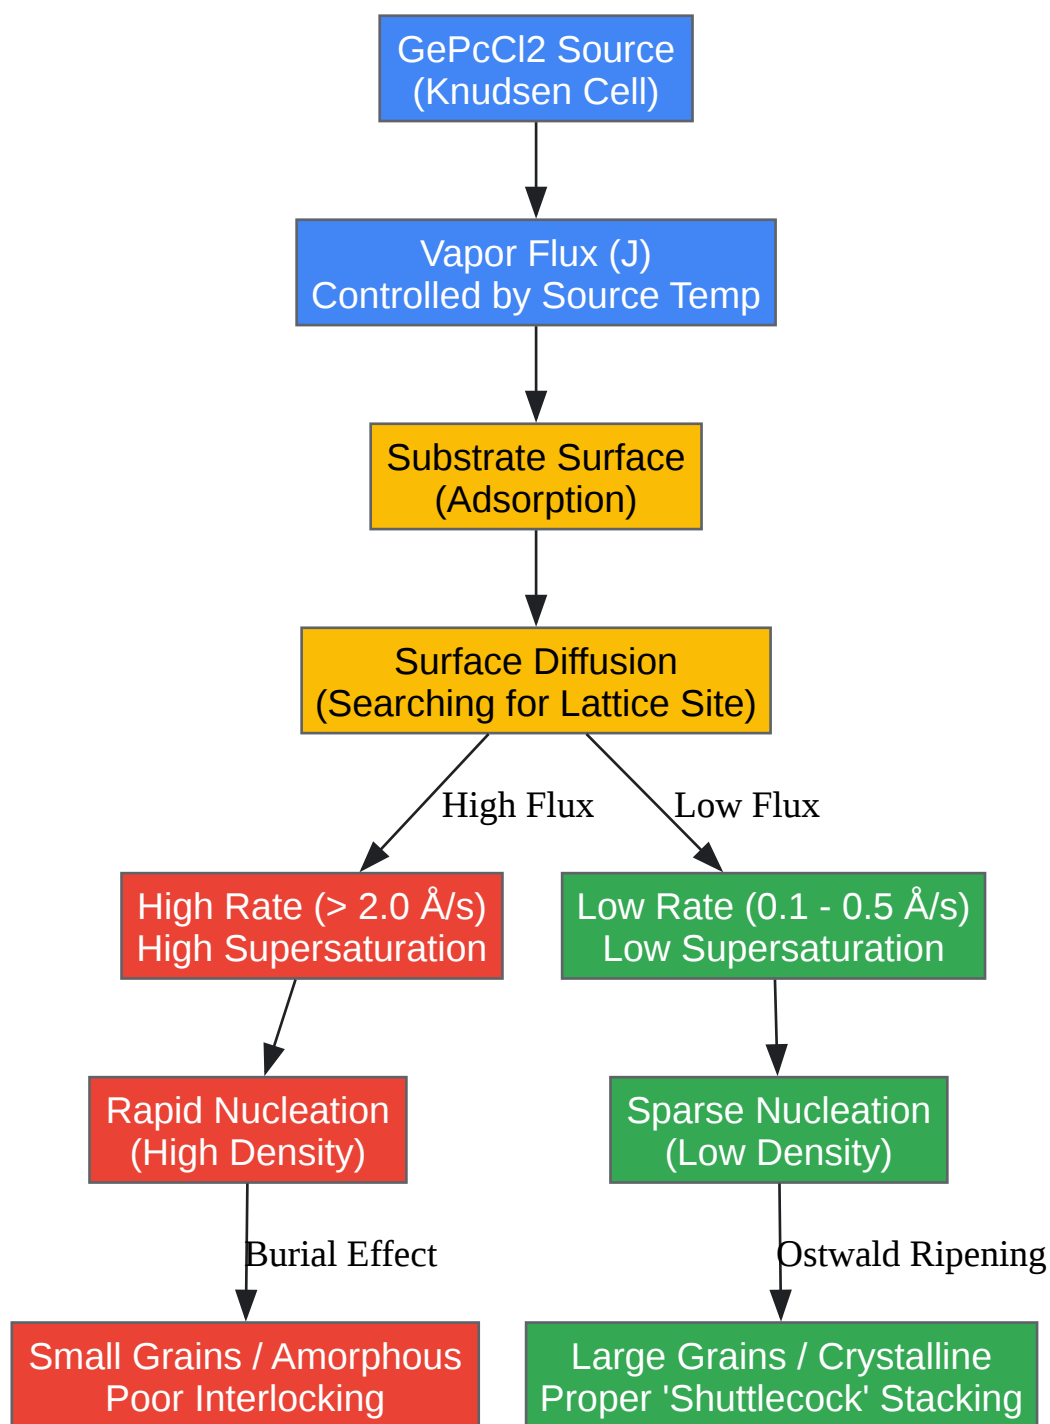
GePcCl2 Source
(Knudsen Cell)

Vapor Flux (J)
Controlled by Source Temp

Substrate Surface
(Adsorption)

Surface Diffusion
(Searching for Lattice Site)

High Flux

Low Flux

High Rate (> 2.0 Å/s)
High Supersaturation

Low Rate (0.1 - 0.5 Å/s)
Low Supersaturation

Rapid Nucleation
(High Density)

Sparse Nucleation
(Low Density)

Burial Effect

Ostwald Ripening

Small Grains / Amorphous
Poor Interlocking

Large Grains / Crystalline
Proper 'Shuttlecock' Stacking